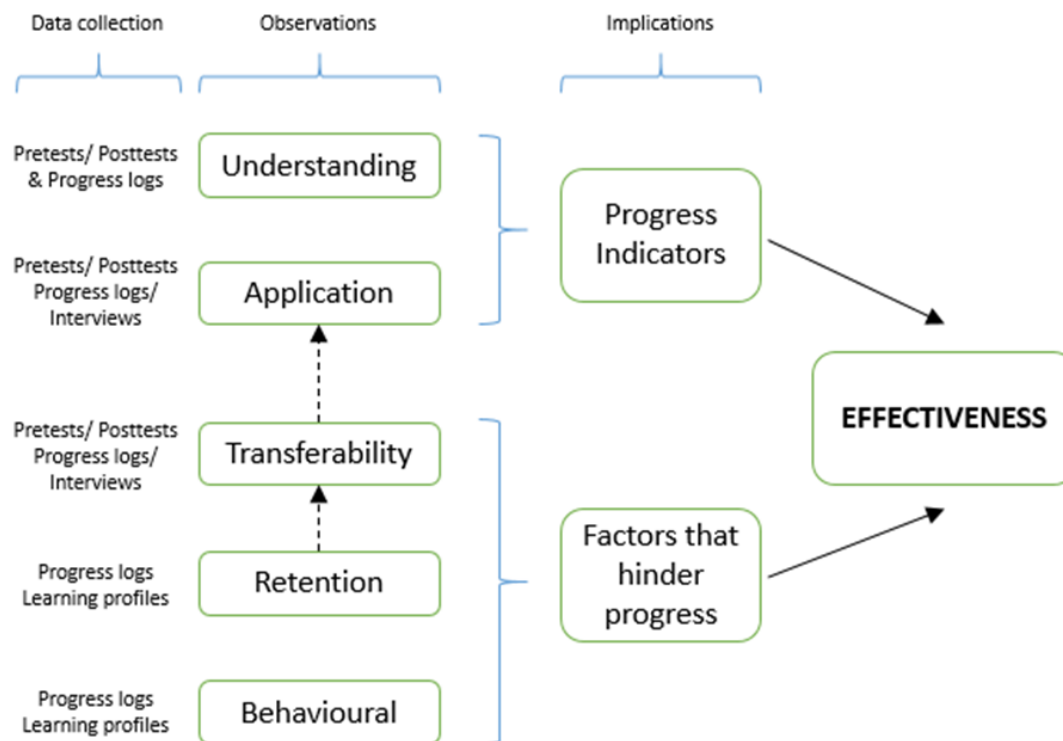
Data collection

Observations

Implications

Pretests/ Posttests & Progress logs

Understanding

Pretests/ Posttests Progress logs/ Interviews

Application

Progress Indicators

Pretests/ Posttests Progress logs/ Interviews

Transferability

EFFECTIVENESS

Progress logs Learning profiles

Retention

Factors that hinder progress

Progress logs Learning profiles

Behavioural